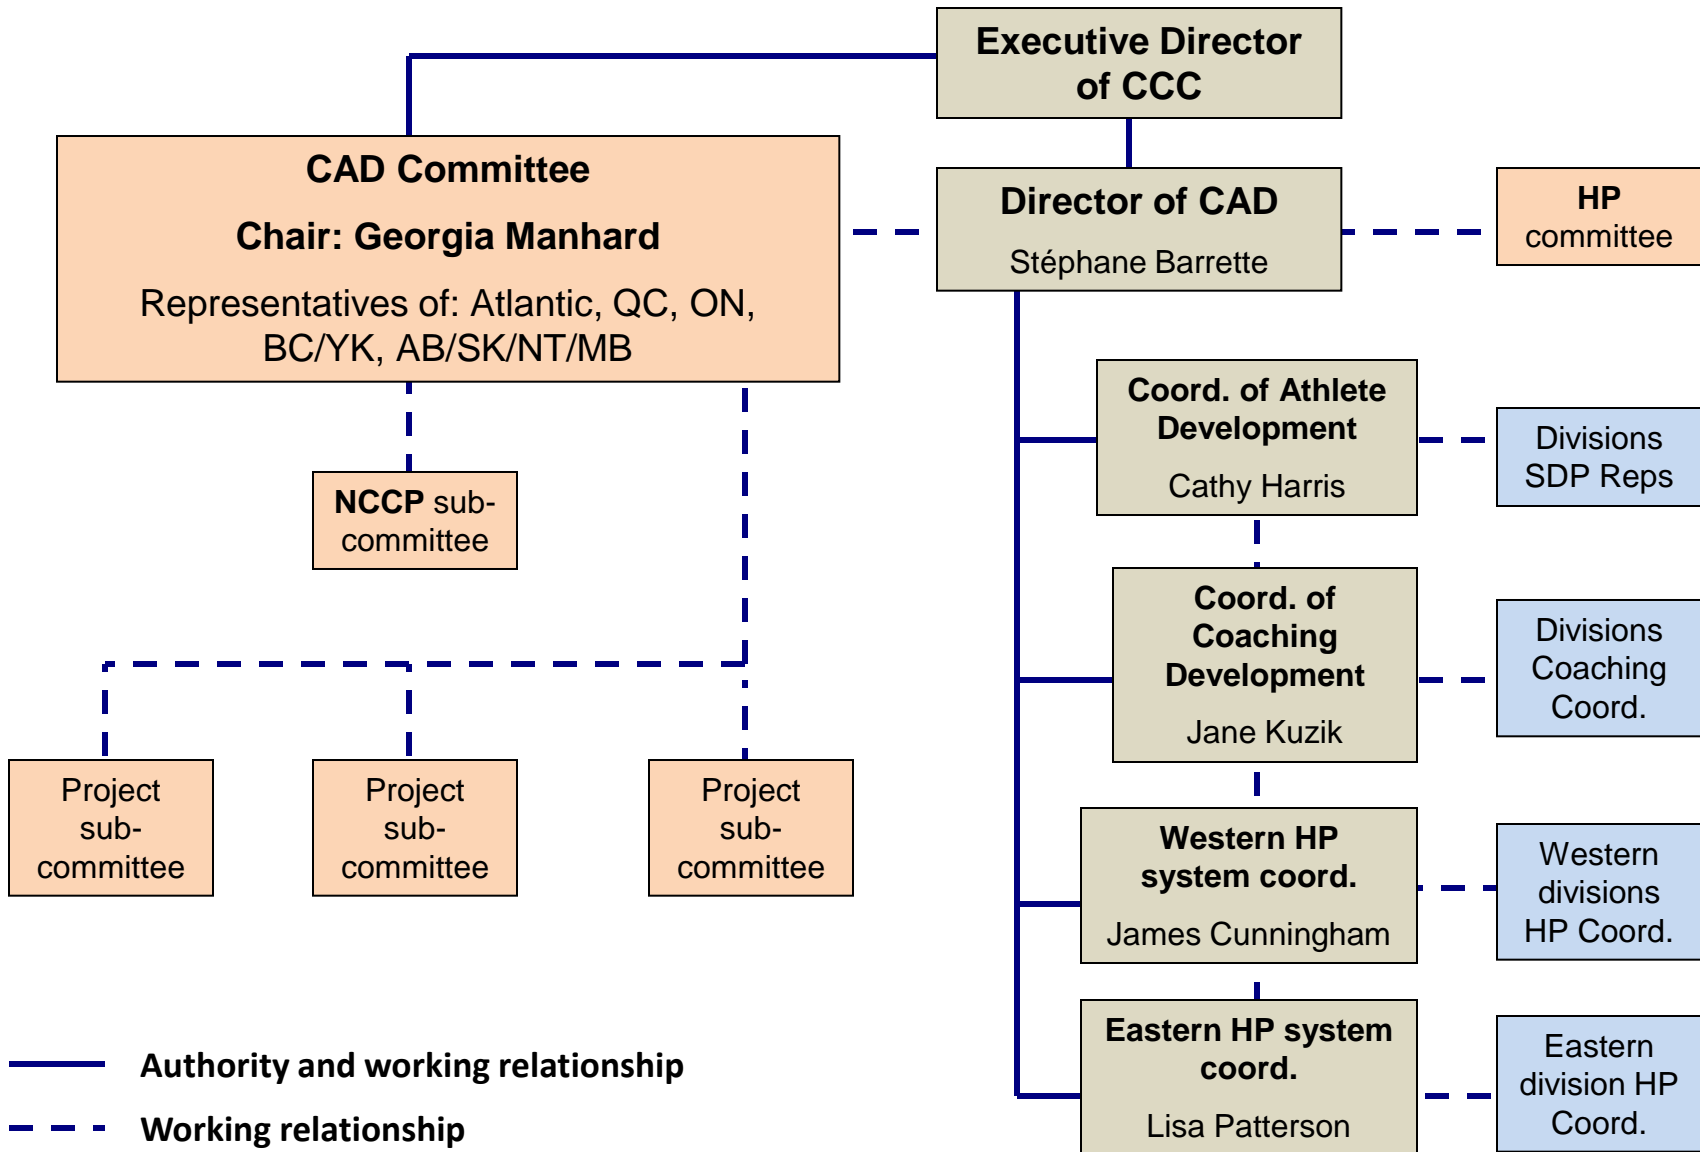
Executive Director of CCC

CAD Committee

Chair: Georgia Manhard

Representatives of: Atlantic, QC, ON, BC/YK, AB/SK/NT/MB

Director of CAD

Stéphane Barrette

HP committee

NCCP sub-committee

Coord. of Athlete Development

Cathy Harris

Divisions SDP Reps

Coord. of Coaching Development

Jane Kuzik

Divisions Coaching Coord.

Project sub-committee

Project sub-committee

Project sub-committee

Western HP system coord.

James Cunningham

Western divisions HP Coord.

Eastern HP system coord.

Lisa Patterson

Eastern division HP Coord.

Authority and working relationship

Working relationship